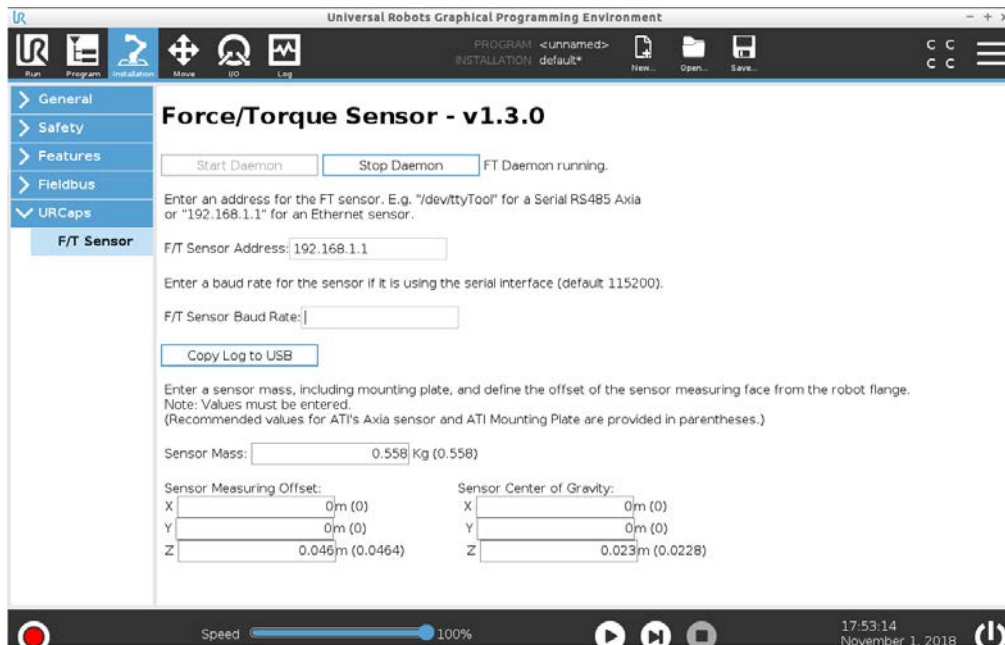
Universal Robots Graphical Programming Environment

Run Program Installation Move I/O Log

PROGRAM <unnamed>
INSTALLATION default*

New... Open... Save...

C C
C C

General
Safety
Features
Fieldbus
URCaps
F/T Sensor

Force/Torque Sensor - v1.3.0

Start Daemon Stop Daemon FT Daemon running.

Enter an address for the FT sensor. E.g. "/dev/ttyTool" for a Serial RS485 Axia or "192.168.1.1" for an Ethernet sensor.

F/T Sensor Address: 192.168.1.1

Enter a baud rate for the sensor if it is using the serial interface (default 115200).

F/T Sensor Baud Rate:

Copy Log to USB

Enter a sensor mass, including mounting plate, and define the offset of the sensor measuring face from the robot flange.
Note: Values must be entered.
(Recommended values for ATI's Axia sensor and ATI Mounting Plate are provided in parentheses.)

Sensor Mass: 0.558 Kg (0.558)

Sensor Measuring Offset:
X 0 m (0)
Y 0 m (0)
Z 0.046 m (0.0464)

Sensor Center of Gravity:
X 0 m (0)
Y 0 m (0)
Z 0.023 m (0.0228)

Speed 100%

17:53:14
November 1, 2018